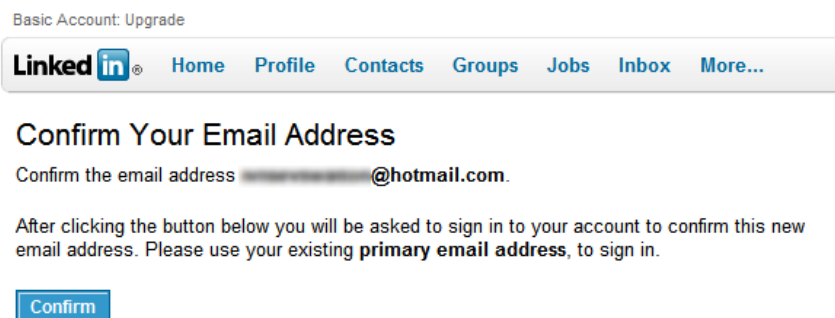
Basic Account: Upgrade

Linked in ®  Home  Profile  Contacts  Groups  Jobs  Inbox  More...

Confirm Your Email Address

Confirm the email address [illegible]@hotmail.com.

After clicking the button below you will be asked to sign in to your account to confirm this new email address. Please use your existing primary email address, to sign in.

Confirm